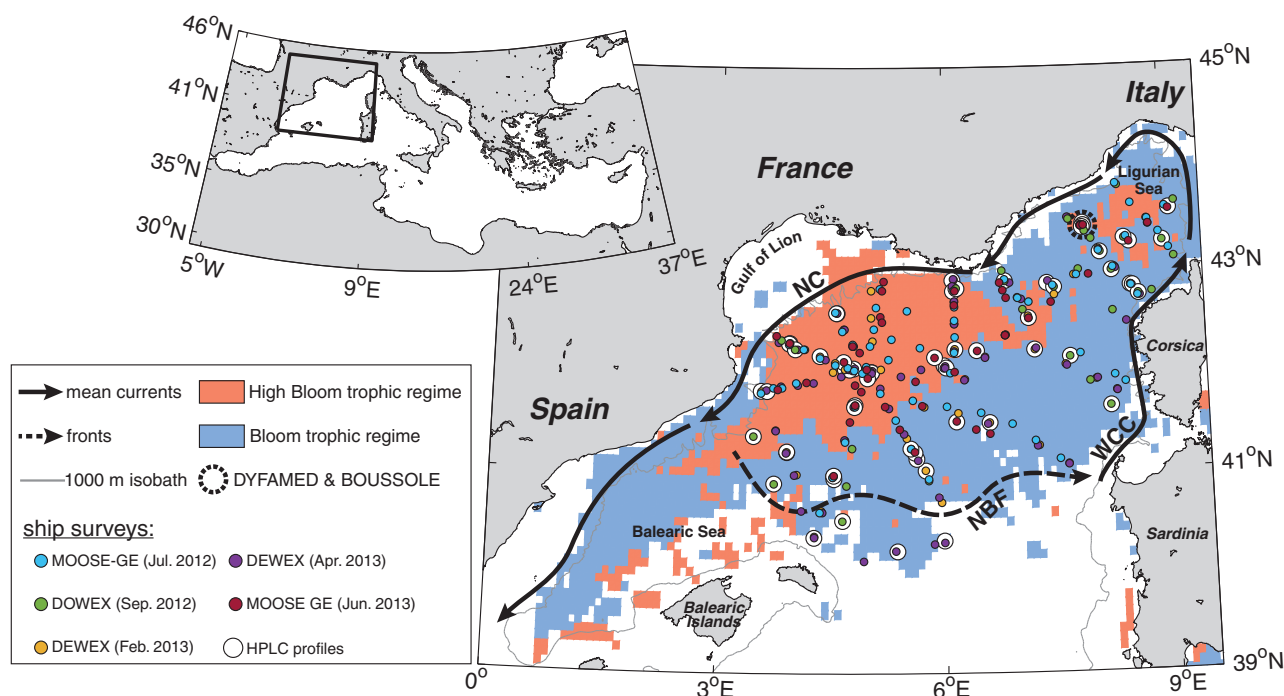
46°N
41°N
35°N
30°N
5°W
9°E
24°E
37°E
45°N
Italy
France
Ligurian Sea
Gulf of Lion
NC
43°N
Corsica
Spain
WCC
41°N
NBF
Balearic Sea
Sardinia
Balearic Islands
39°N
0°
3°E
6°E
9°E
mean currents
High Bloom trophic regime
fronts
Bloom trophic regime
1000 m isobath
DYFAMED & BOUSSOLE
ship surveys:
MOOSE-GE (Jul. 2012)
DEWEX (Apr. 2013)
DOWEX (Sep. 2012)
MOOSE GE (Jun. 2013)
DEWEX (Feb. 2013)
HPLC profiles